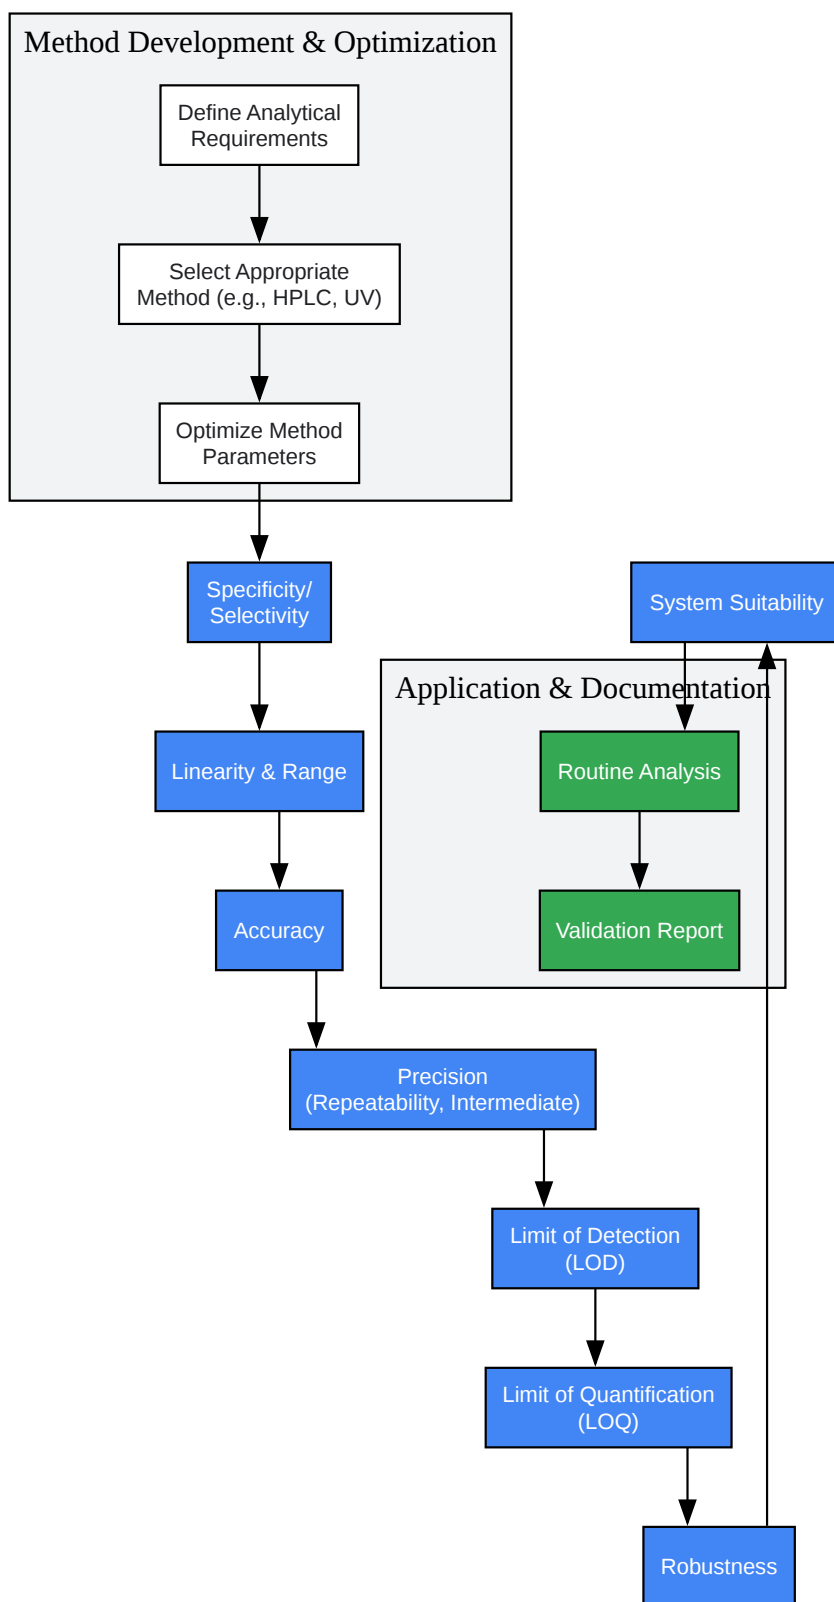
Method Development & Optimization

Define Analytical Requirements

Select Appropriate Method (e.g., HPLC, UV)

Optimize Method Parameters

Specificity/ Selectivity

System Suitability

Application & Documentation

Routine Analysis

Validation Report

Linearity & Range

Accuracy

Precision (Repeatability, Intermediate)

Limit of Detection (LOD)

Limit of Quantification (LOQ)

Robustness